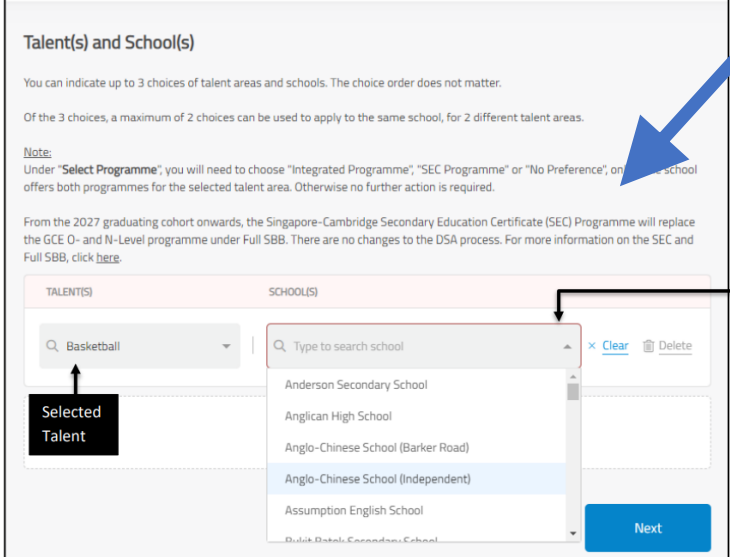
Talent(s) and School(s)

You can indicate up to 3 choices of talent areas and schools. The choice order does not matter.

Of the 3 choices, a maximum of 2 choices can be used to apply to the same school, for 2 different talent areas.

Note:
Under "Select Programme", you will need to choose "Integrated Programme", "SEC Programme" or "No Preference", on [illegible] school offers both programmes for the selected talent area. Otherwise no further action is required.

From the 2027 graduating cohort onwards, the Singapore-Cambridge Secondary Education Certificate (SEC) Programme will replace the GCE O- and N-Level programme under Full SBB. There are no changes to the DSA process. For more information on the SEC and Full SBB, click here.

TALENT(S)

SCHOOL(S)

Basketball

Type to search school

× Clear

Delete

Anderson Secondary School

Anglican High School

Anglo-Chinese School (Barker Road)

Anglo-Chinese School (Independent)

Assumption English School

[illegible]

Selected Talent

Next